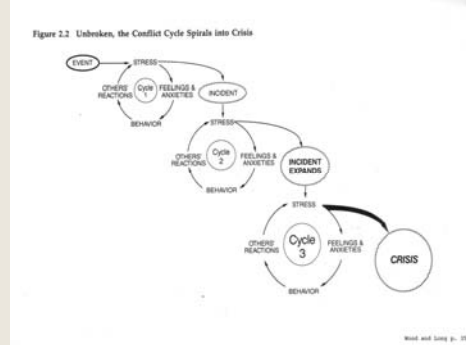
Figure 2.2 Unbroken, the Conflict Cycle Spirals into Crisis

EVENT

STRESS

OTHERS' REACTIONS

Cycle 1

FEELINGS & ANXIETIES

BEHAVIOR

INCIDENT

STRESS

OTHERS' REACTIONS

Cycle 2

FEELINGS & ANXIETIES

BEHAVIOR

INCIDENT EXPANDS

STRESS

OTHERS' REACTIONS

Cycle 3

FEELINGS & ANXIETIES

BEHAVIOR

CRISIS

Wood and Long p. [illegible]